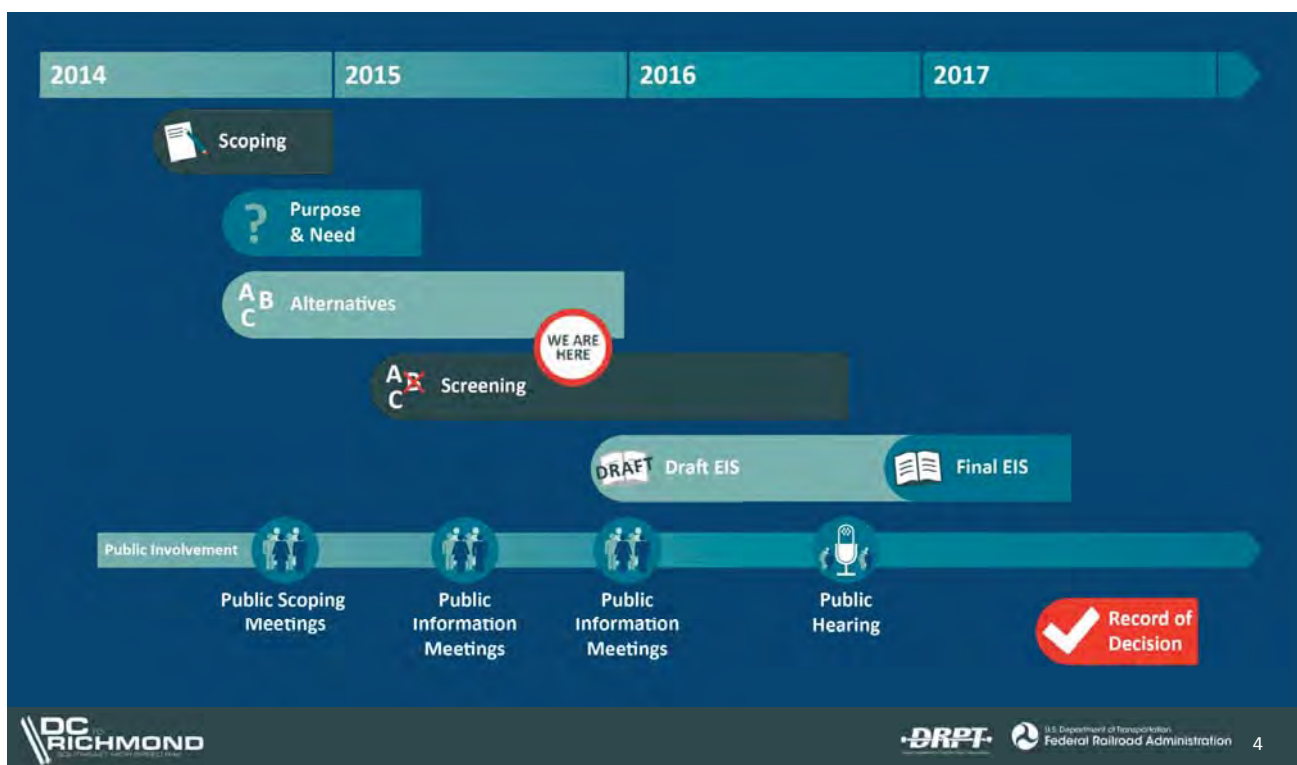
2014
2015
2016
2017

Scoping

Purpose & Need

A B C Alternatives

WE ARE HERE

A B C Screening

DRAFT Draft EIS

Final EIS

Public Involvement

Public Scoping Meetings

Public Information Meetings

Public Information Meetings

Public Hearing

Record of Decision

DC to RICHMOND
SOUTHEAST HIGH SPEED RAIL

DRPT

U.S. Department of Transportation
Federal Railroad Administration

4